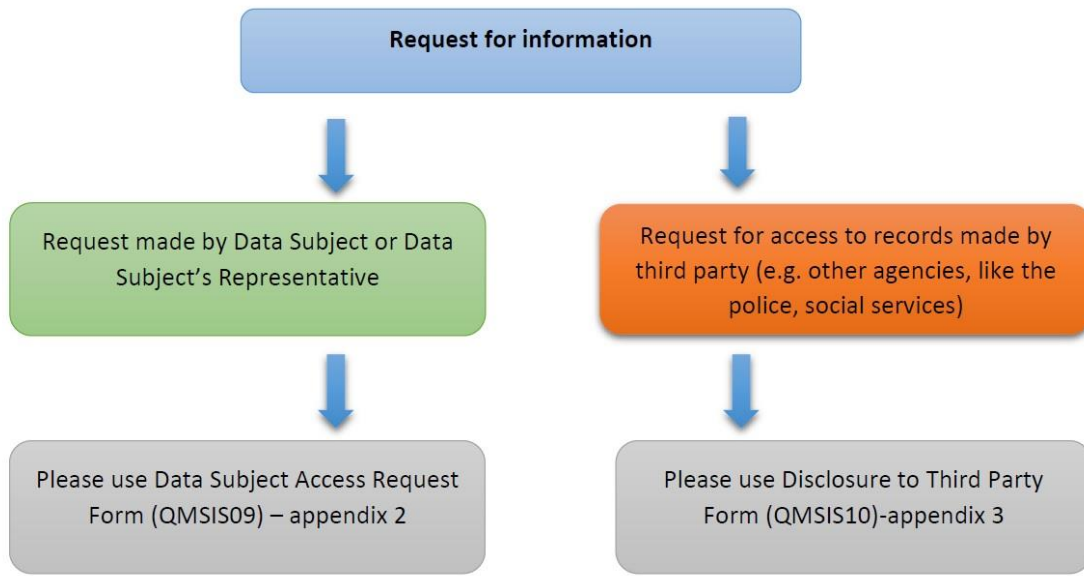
Request for information

Request made by Data Subject or Data Subject's Representative

Request for access to records made by third party (e.g. other agencies, like the police, social services)

Please use Data Subject Access Request Form (QMSIS09) – appendix 2

Please use Disclosure to Third Party Form (QMSIS10)-appendix 3